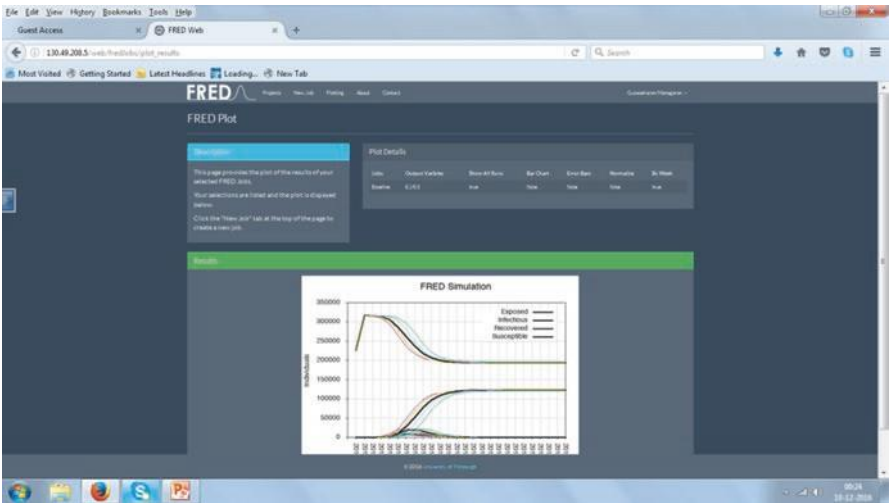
File Edit View History Bookmarks Tools Help

Guest Access

FRED Web

130.49.208.5/web/fredjobs/plot_results

Search

Most Visited Getting Started Latest Headlines Loading... New Tab

FRED

Projects New Job Plotting About Contact

Guest/Admin Manager

FRED Plot

Description

This page provides the plot of the results of your selected FRED Jobs.

Your selections are listed and the plot is displayed below.

Click the "New Job" tab at the top of the page to create a new job.

Plot Details

| Jobs | Output Variable | Show All Runs | Bar Chart | Error Bars | Normalize | By Week |
|---|---|---|---|---|---|---|
| Baseline | E,I,R,S | true | false | false | false | true |

Results

FRED Simulation

Exposed
Infectious
Recovered
Susceptible

Individuals

350000
300000
250000
200000
150000
100000
50000
0

© 2016 University of Pittsburgh

09:24
16-12-2016